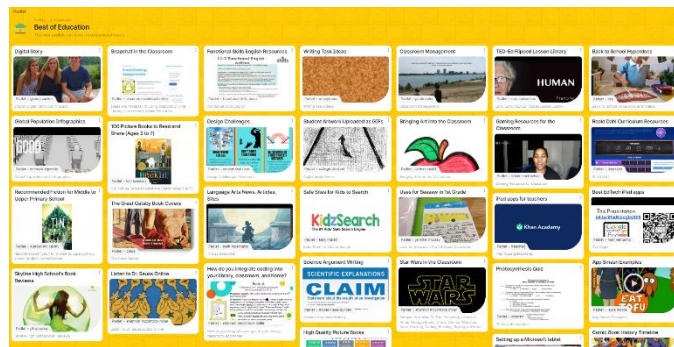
Padlet

Best of Education

Digital Story

Snapchat in the Classroom

Functional Skills English Resources

Writing Task Ideas

Classroom Management

TED-Ed Flipped Lesson Library

HUMAN

Back to School Hyperdocs

Digital Reputation Infographics

100 Picture Books to Read and Share (Ages 3 to 7)

Design Challenges

Student Artwork Uploaded as GIFs

Bringing Art into the Classroom

Gaming Resources for the Classroom

Model Edit Curriculum Resources

Recommended Fiction for Middle to Upper Primary School

The Great Gatsby Book Covers

Language Arts News, Articles, Sites

Safe Sites for Kids to Search

KidzSearch

Uses for Seesaw in 1st Grade

iPad apps for teachers

Khan Academy

Best Ed Tech iPad apps

Skyline High School's Book Reviews

Listen to Dr. Seuss Online

How do you integrate coding into your library, classroom, anywhere?

Science Argument Writing

SCIENTIFIC EXPLANATIONS

CLAIM

Star Wars in the Classroom

STAR WARS

Photosynthesis Quiz

App Smash Examples

EAT

High Quality Picture Books

Setting up a Microsoft tablet

Comic Book History Timeline